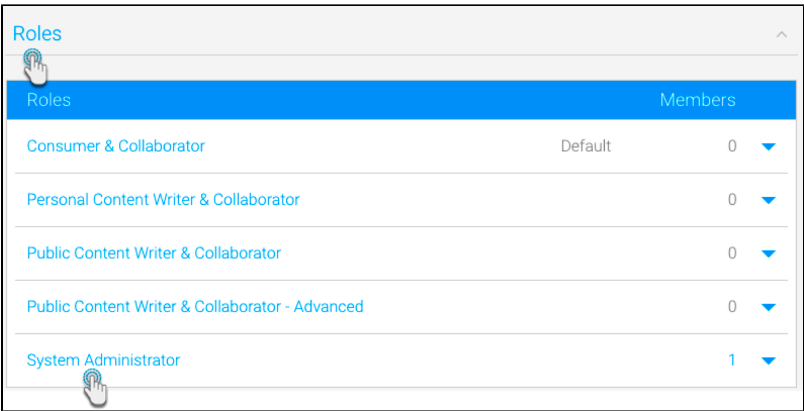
Roles

| Roles | | Members |
|---|---|---|
| Consumer & Collaborator | Default | 0 |
| Personal Content Writer & Collaborator | | 0 |
| Public Content Writer & Collaborator | | 0 |
| Public Content Writer & Collaborator - Advanced | | 0 |
| System Administrator | | 1 |